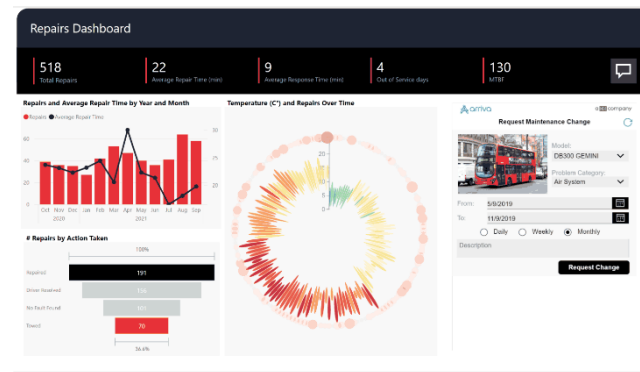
Repairs Dashboard

518
Total Repairs

22
Average Repair Time (min)

9
Average Response Time (min)

4
Out of Service days

130
MTBF

Repairs and Average Repair Time by Year and Month

Repairs ● Average Repair Time

60
40
20
0

30
25
20

Oct Nov Dec Jan Feb Mar Apr May Jun Jul Aug Sep
2020 2021

# Repairs by Action Taken

100%

Repaired 191

Driver Resolved 136

No Fault Found 101

Towed 70

36.6%

Temperature (C°) and Repairs Over Time

20
10
0
-10

arriva
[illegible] company

Request Maintenance Change

Model:
DB300 GEMINI

Problem Category:
Air System

From: 5/6/2019

To: 11/9/2019

Daily Weekly Monthly

Description

Request Change